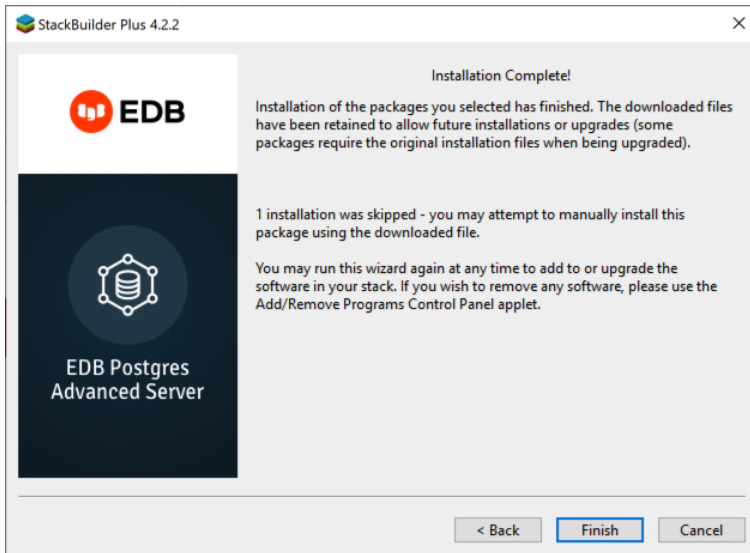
StackBuilder Plus 4.2.2

EDB

EDB Postgres Advanced Server

Installation Complete!

Installation of the packages you selected has finished. The downloaded files have been retained to allow future installations or upgrades (some packages require the original installation files when being upgraded).

1 installation was skipped - you may attempt to manually install this package using the downloaded file.

You may run this wizard again at any time to add to or upgrade the software in your stack. If you wish to remove any software, please use the Add/Remove Programs Control Panel applet.

< Back
Finish
Cancel